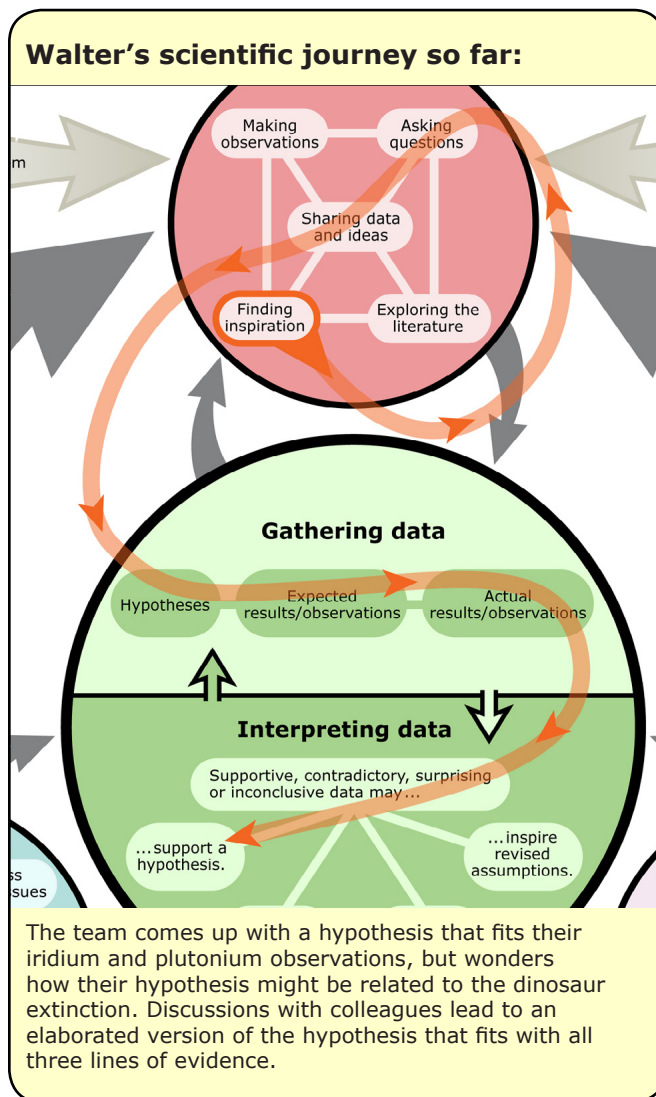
**Walter's scientific journey so far:**

m

Making observations

Asking questions

Sharing data and ideas

Finding inspiration

Exploring the literature

**Gathering data**

Hypotheses

Expected results/observations

Actual results/observations

**Interpreting data**

Supportive, contradictory, surprising or inconclusive data may...

...support a hypothesis.

...inspire revised assumptions.

ss
sues

The team comes up with a hypothesis that fits their iridium and plutonium observations, but wonders how their hypothesis might be related to the dinosaur extinction. Discussions with colleagues lead to an elaborated version of the hypothesis that fits with all three lines of evidence.